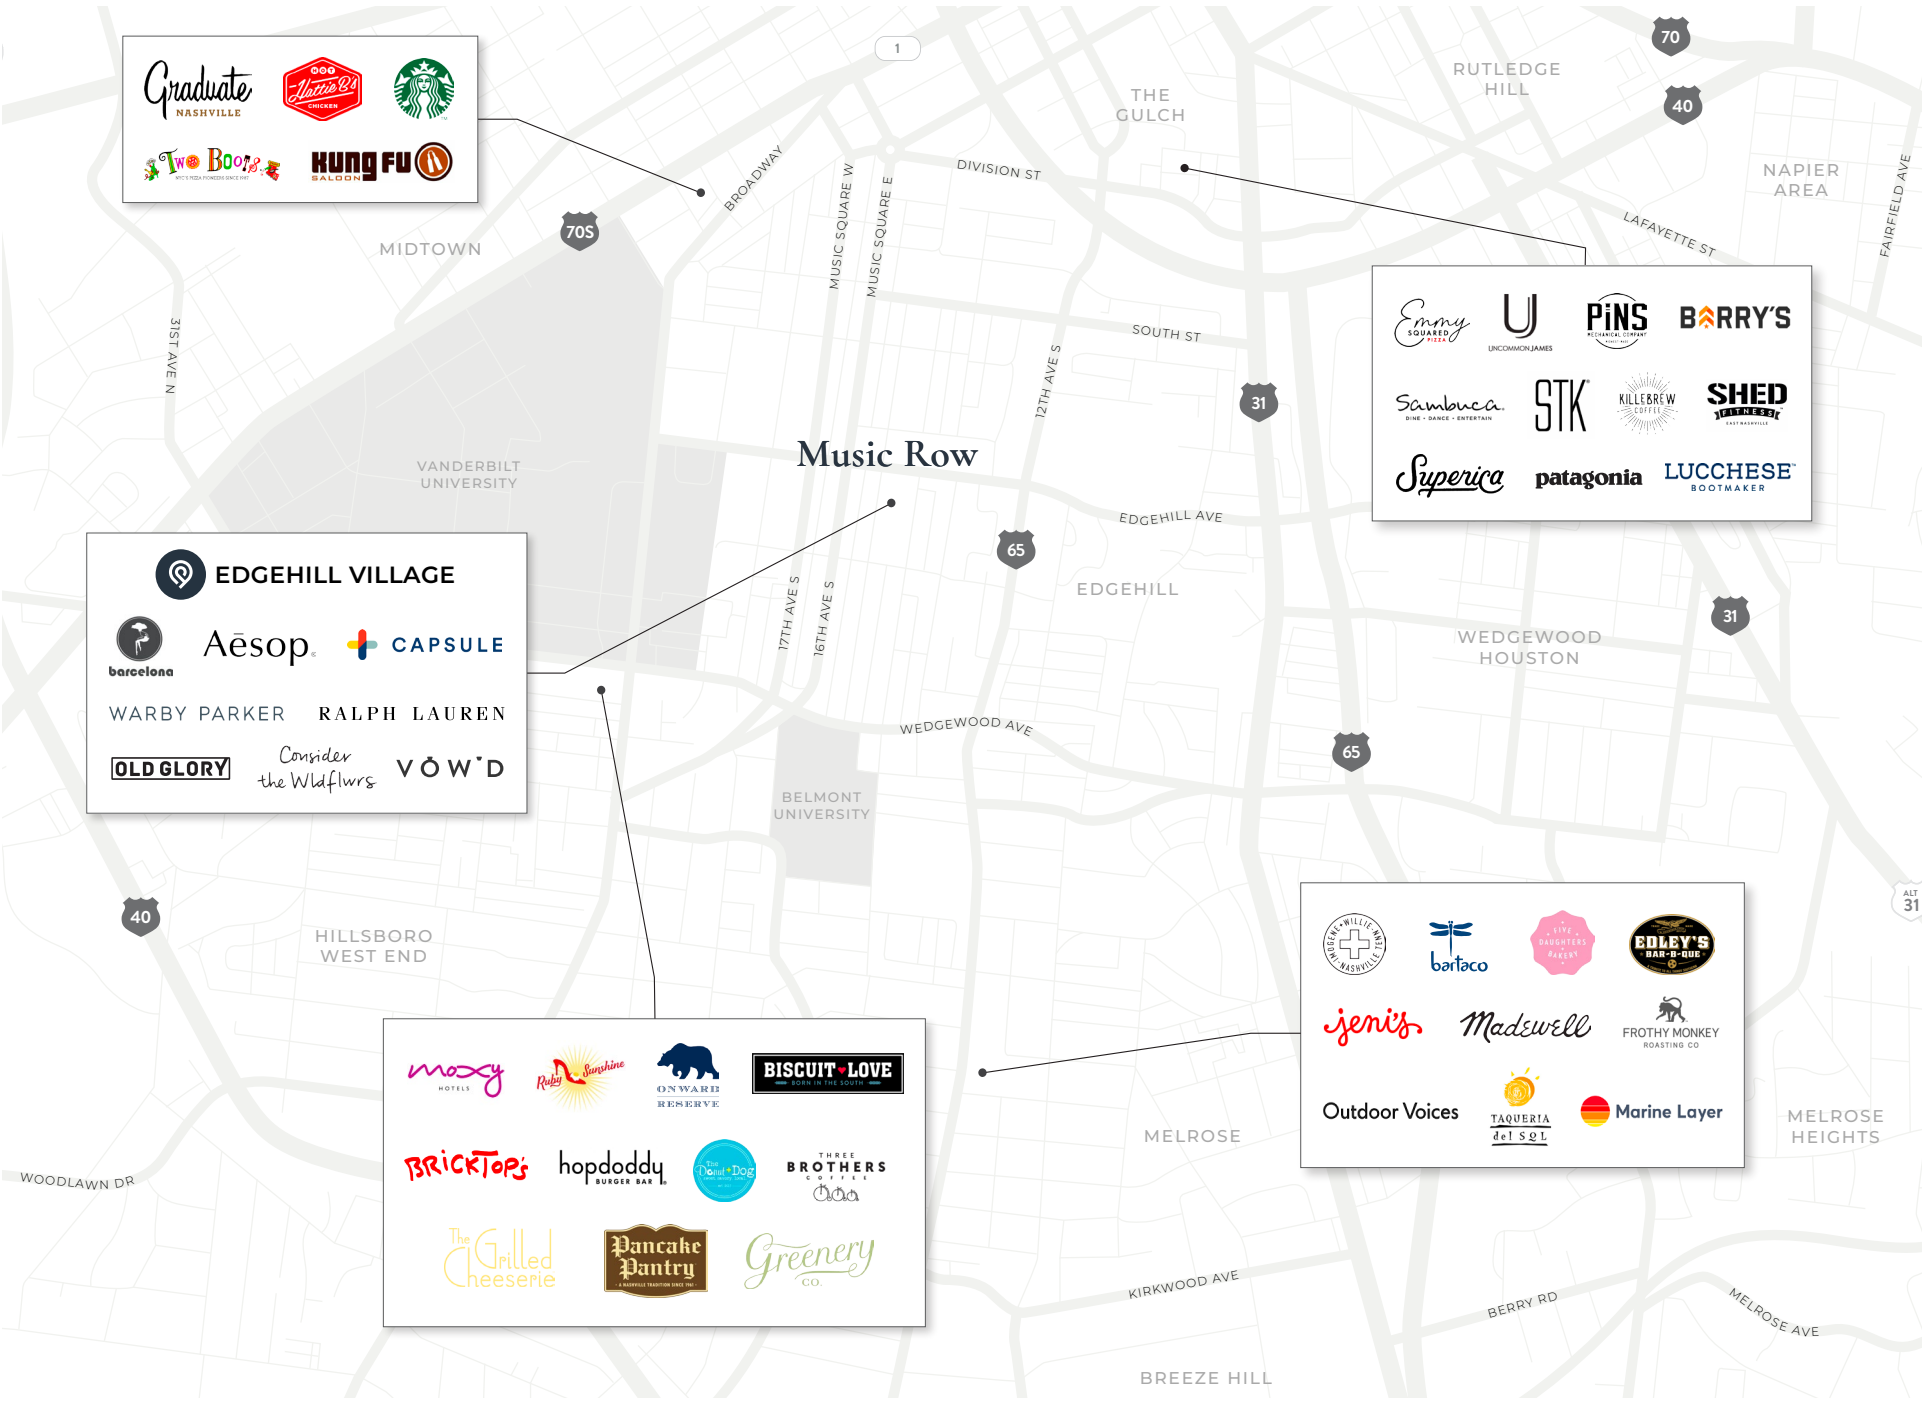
Graduate NASHVILLE
Hot Hattie B's Chicken
Two Boots
Kung Fu Saloon

1
70
40
THE GULCH
RUTLEDGE HILL
NAPIER AREA
DIVISION ST
BROADWAY
MUSIC SQUARE W
MUSIC SQUARE E
LAFAYETTE ST
FAIRFIELD AVE
70S
MIDTOWN
31ST AVE N
SOUTH ST
12TH AVE S
31

Emmy Squared Pizza
UNCOMMON JAMES
PINS MECHANICAL COMPANY
BARRY'S
Sambuca DINE · DANCE · ENTERTAIN
STK
KILLEBREW COFFEE
SHED FITNESS
Superica
patagonia
LUCCHESE BOOTMAKER

VANDERBILT UNIVERSITY
Music Row
EDGEHILL AVE
65
EDGEHILL

EDGEHILL VILLAGE
barcelona
Aēsop.
CAPSULE
WARBY PARKER
RALPH LAUREN
OLD GLORY
Consider the Wldflwrs
VŌW'D

17TH AVE S
16TH AVE S
WEDGEWOOD HOUSTON
31
WEDGEWOOD AVE
65
BELMONT UNIVERSITY
40
HILLSBORO WEST END

GENE-WILLIE NASHVILLE TENN
bartaco
FIVE DAUGHTERS BAKERY
EDLEY'S BAR-B-QUE
jeni's
Madewell
FROTHY MONKEY ROASTING CO
Outdoor Voices
TAQUERIA del SOL
Marine Layer

ALT 31
MELROSE HEIGHTS

moxy HOTELS
Ruby Sunshine
ONWARD RESERVE
BISCUIT LOVE BORN IN THE SOUTH
BRICKTOP'S
hopdoddy BURGER BAR
The Donut + Dog
THREE BROTHERS COFFEE
The Grilled Cheeserie
Pancake Pantry A NASHVILLE TRADITION SINCE 1961
Greenery CO.

MELROSE
WOODLAWN DR
KIRKWOOD AVE
BERRY RD
MELROSE AVE
BREEZE HILL